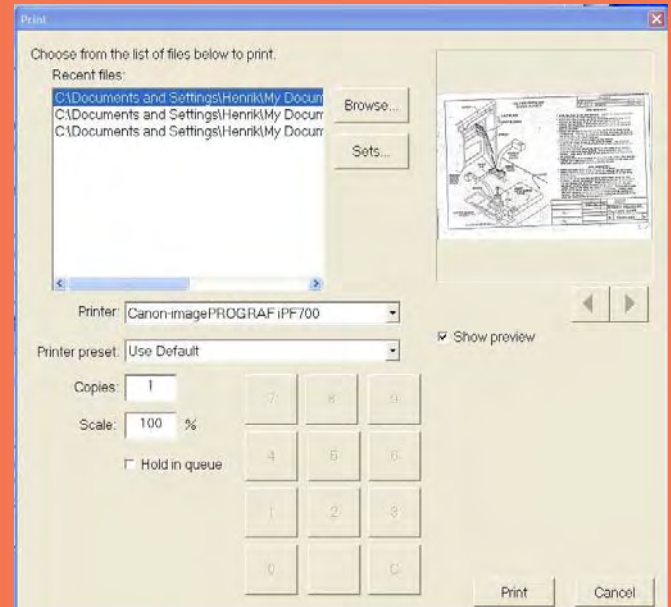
Print

Choose from the list of files below to print.

Recent files:

C:\Documents and Settings\Henrik\My Docum
C:\Documents and Settings\Henrik\My Docum
C:\Documents and Settings\Henrik\My Docum

Browse...

Sets...

Printer: Canon imagePROGRAF iPF700

Show preview

Printer preset: Use Default

Copies: 1

Scale: 100 %

Hold in queue

7 8 9
4 5 6
1 2 3
0 C

Print

Cancel